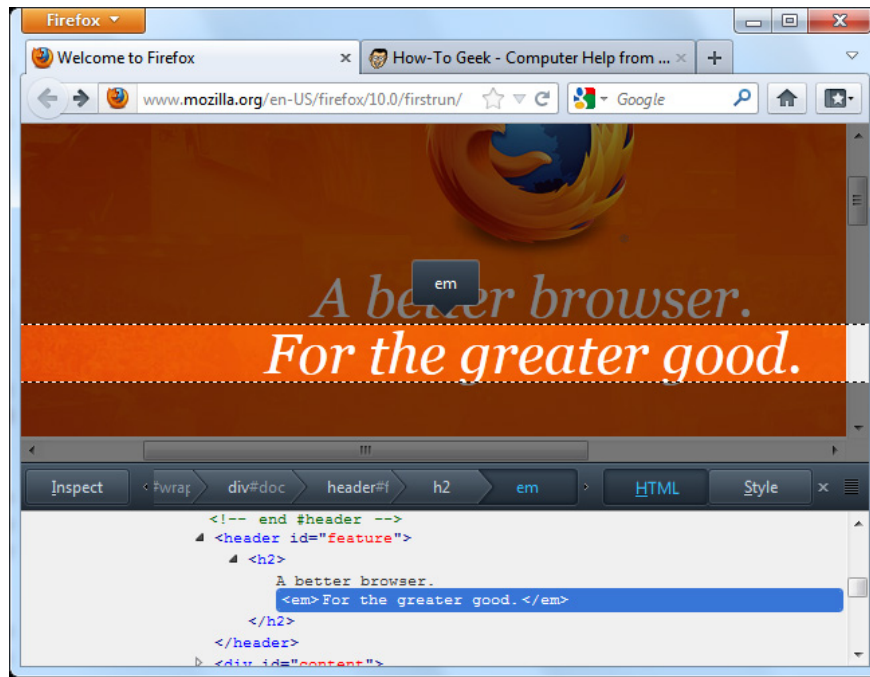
Firefox

Welcome to Firefox

How-To Geek - Computer Help from ...

+

www.mozilla.org/en-US/firefox/10.0/firstrun/

Google

em

A better browser.

For the greater good.

Inspect

#wrap

div#doc

header#f

h2

em

HTML

Style

<!-- end #header -->

<header id="feature">

<h2>

A better browser.

<em>For the greater good.</em>

</h2>

</header>

<div id="content">